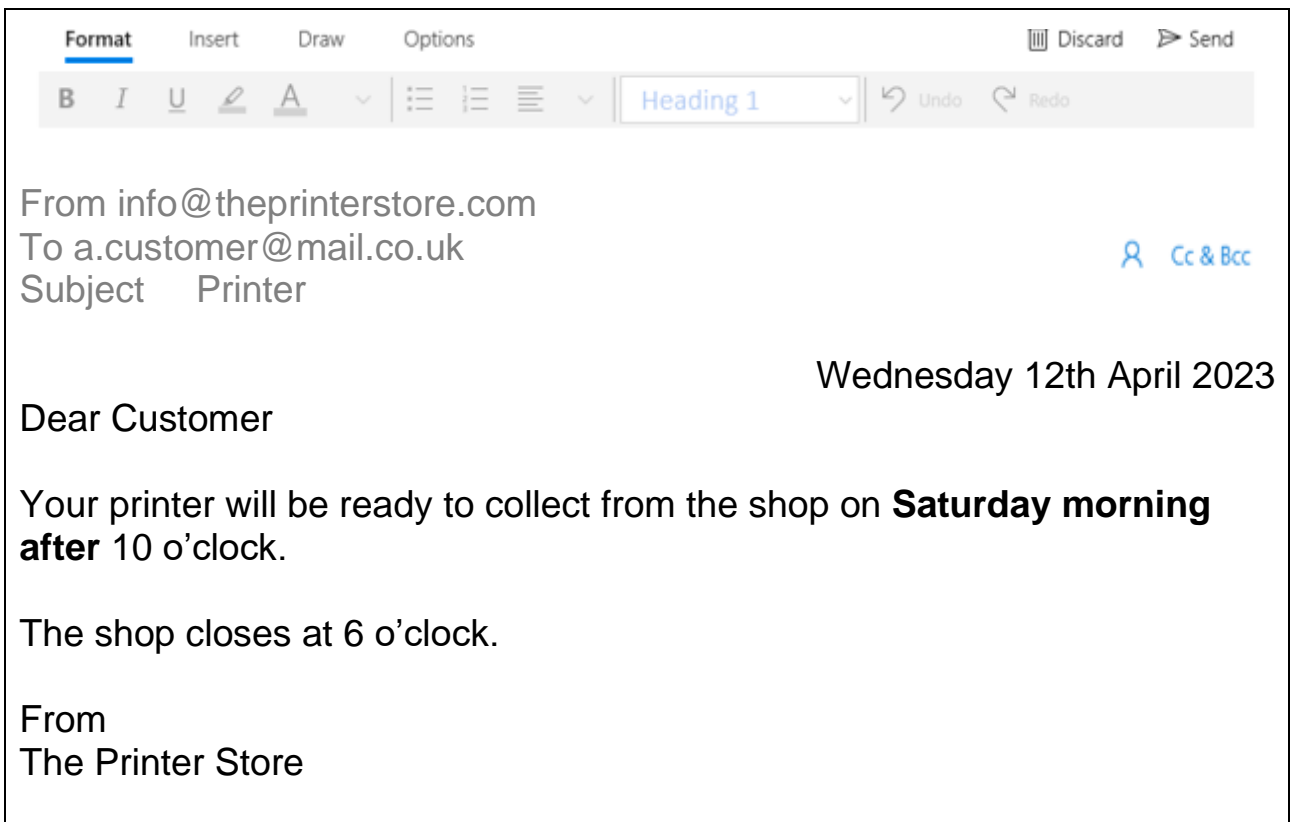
Format Insert Draw Options Discard Send

B I U A Heading 1 Undo Redo

From info@theprinterstore.com
To a.customer@mail.co.uk
Subject Printer

Cc & Bcc

Wednesday 12th April 2023

Dear Customer

Your printer will be ready to collect from the shop on **Saturday morning after** 10 o'clock.

The shop closes at 6 o'clock.

From
The Printer Store